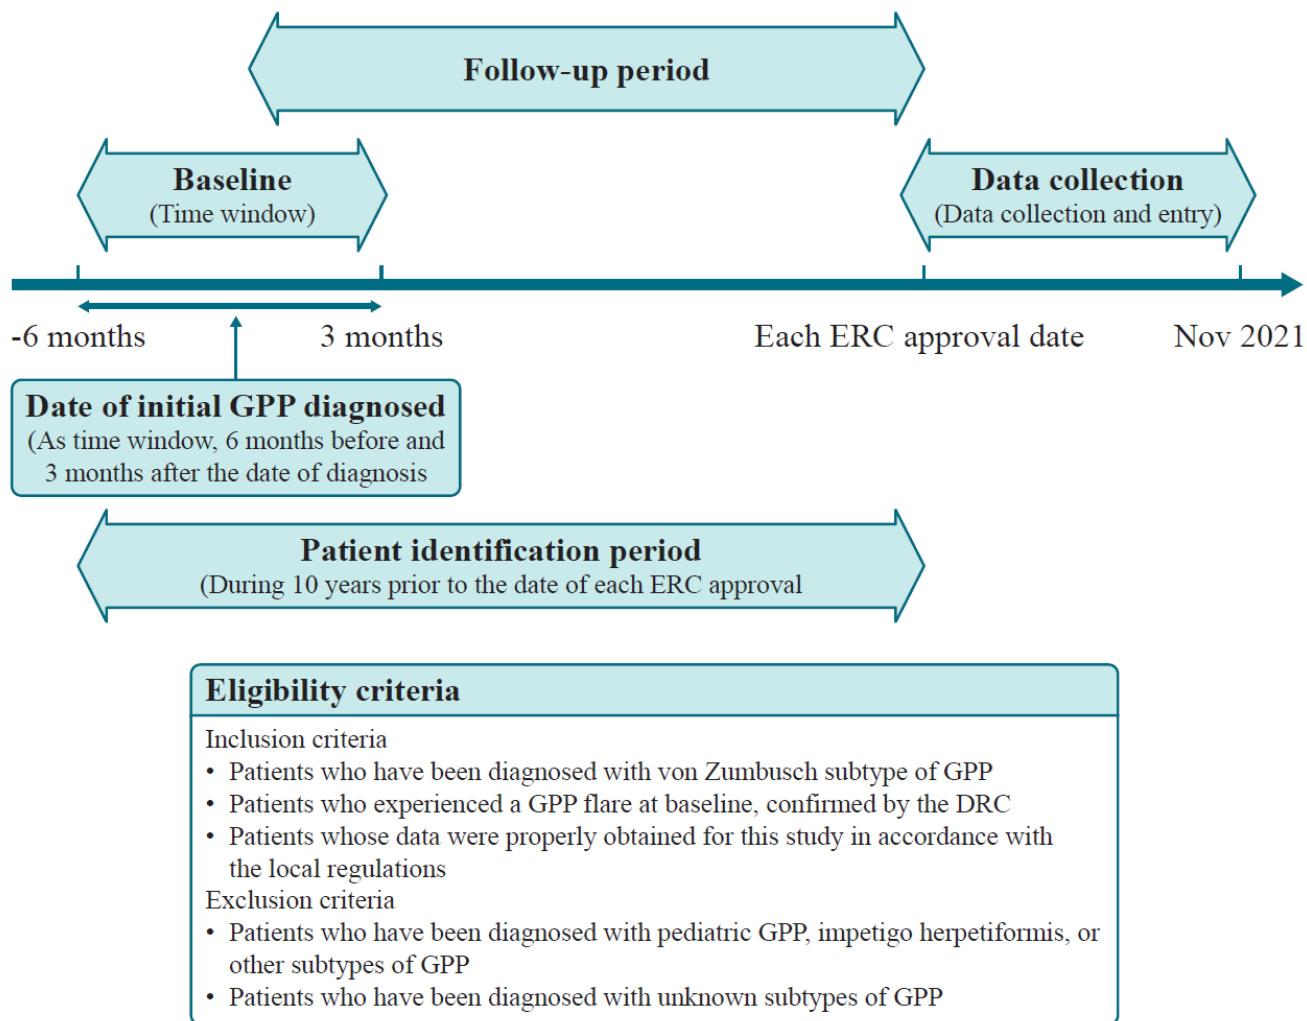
Follow-up period

Baseline
(Time window)

Data collection
(Data collection and entry)

-6 months

3 months

Each ERC approval date

Nov 2021

Date of initial GPP diagnosed
(As time window, 6 months before and 3 months after the date of diagnosis

Patient identification period
(During 10 years prior to the date of each ERC approval

Eligibility criteria

Inclusion criteria
• Patients who have been diagnosed with von Zumbusch subtype of GPP
• Patients who experienced a GPP flare at baseline, confirmed by the DRC
• Patients whose data were properly obtained for this study in accordance with the local regulations
Exclusion criteria
• Patients who have been diagnosed with pediatric GPP, impetigo herpetiformis, or other subtypes of GPP
• Patients who have been diagnosed with unknown subtypes of GPP